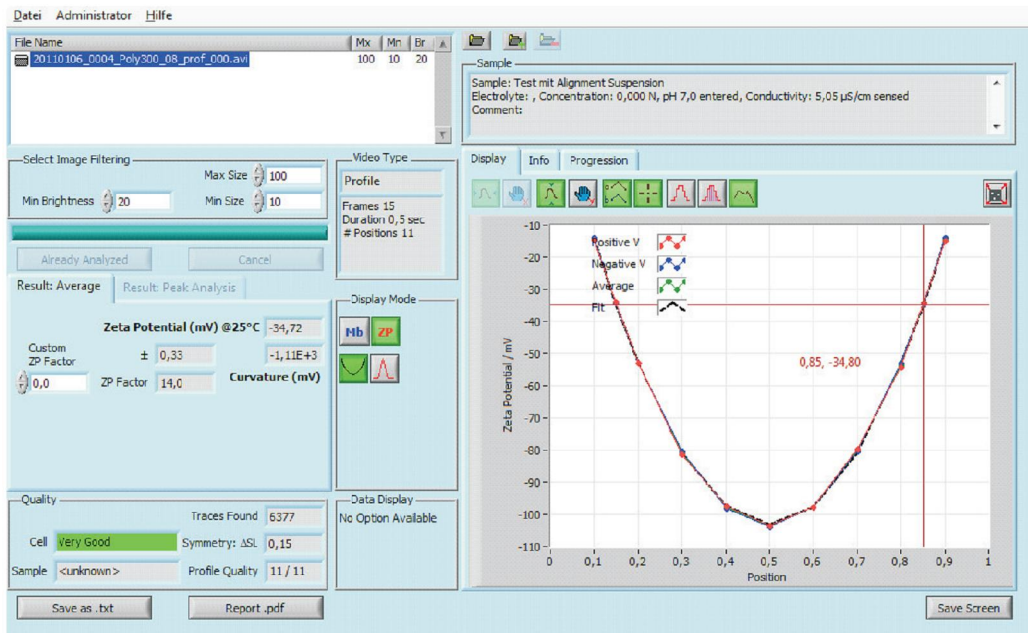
Datei Administrator Hilfe

| File Name | Mx | Mn | Br |
|---|---|---|---|
| 20110106_0004_Poly300_08_prof_000.avi | 100 | 10 | 20 |

Sample
Sample: Test mit Alignment Suspension
Electrolyte: , Concentration: 0,000 N, pH 7,0 entered, Conductivity: 5,05 µS/cm sensed
Comment:

Select Image Filtering
Max Size 100
Min Brightness 20
Min Size 10

Video Type
Profile
Frames 15
Duration 0,5 sec
# Positions 11

Already Analyzed
Cancel

Result: Average
Result: Peak Analysis

Zeta Potential (mV) @25°C -34,72
Custom ZP Factor
± 0,33
-1,11E+3
0,0
ZP Factor 14,0
Curvature (mV)

Display Mode
Mb
ZP

Display
Info
Progression

Positive V
Negative V
Average
Fit
0,85, -34,80
Zeta Potential / mV
Position
-10
-20
-30
-40
-50
-60
-70
-80
-90
-100
-110
0
0,1
0,2
0,3
0,4
0,5
0,6
0,7
0,8
0,9
1

Quality
Traces Found 6377
Cell Very Good
Symmetry: ΔSL 0,15
Sample <unknown>
Profile Quality 11 / 11

Data Display
No Option Available

Save as .txt
Report .pdf
Save Screen